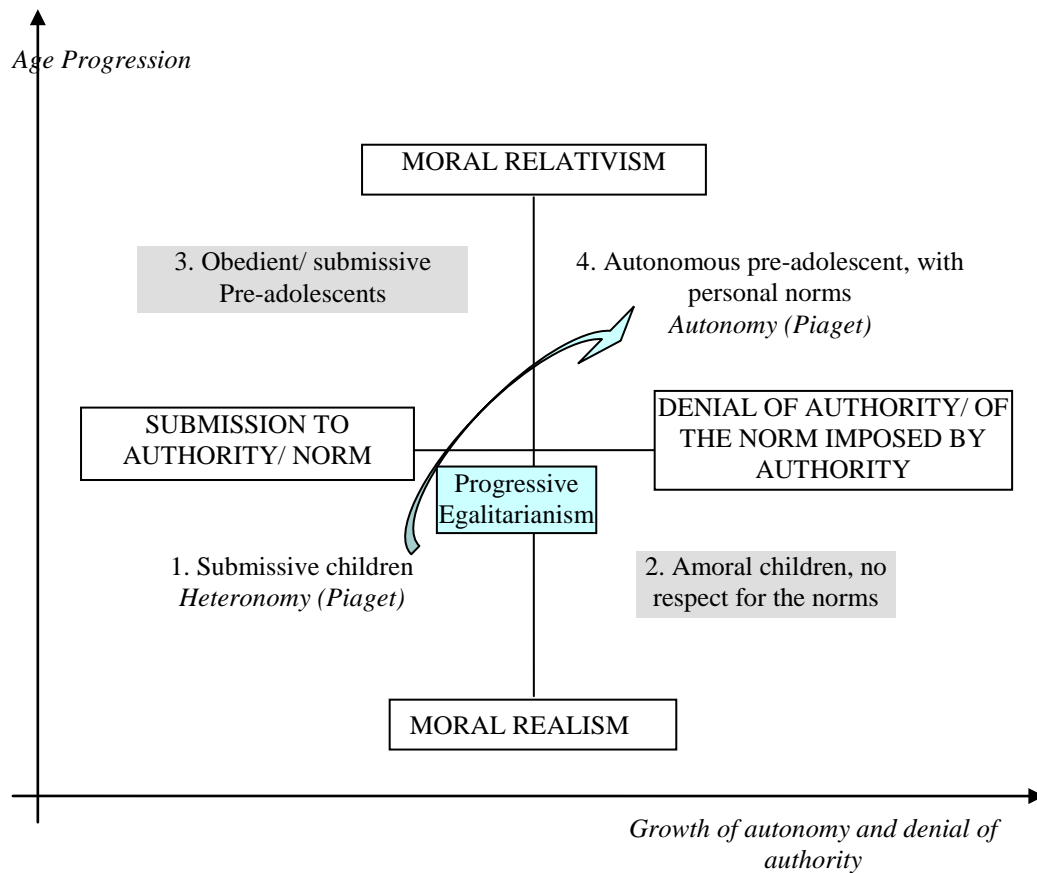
Age Progression

MORAL RELATIVISM

3. Obedient/ submissive Pre-adolescents

4. Autonomous pre-adolescent, with personal norms
Autonomy (Piaget)

SUBMISSION TO AUTHORITY/ NORM

DENIAL OF AUTHORITY/ OF THE NORM IMPOSED BY AUTHORITY

Progressive Egalitarianism

1. Submissive children
Heteronomy (Piaget)

2. Amoral children, no respect for the norms

MORAL REALISM

Growth of autonomy and denial of authority